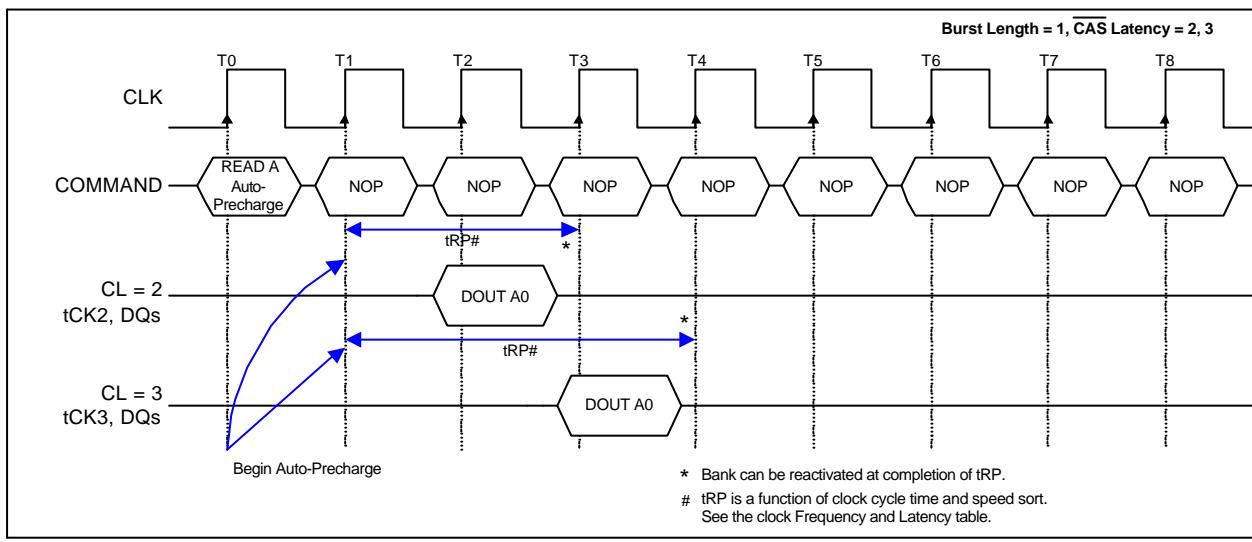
Burst Length = 1, $\overline{\text{CAS}}$ Latency = 2, 3

T0 T1 T2 T3 T4 T5 T6 T7 T8

CLK

COMMAND

READ A Auto-Precharge

NOP NOP NOP NOP NOP NOP NOP NOP

tRP#

*

CL = 2
tCK2, DQs

DOUT A0

*

tRP#

CL = 3
tCK3, DQs

DOUT A0

Begin Auto-Precharge

* Bank can be reactivated at completion of tRP.

# tRP is a function of clock cycle time and speed sort. See the clock Frequency and Latency table.